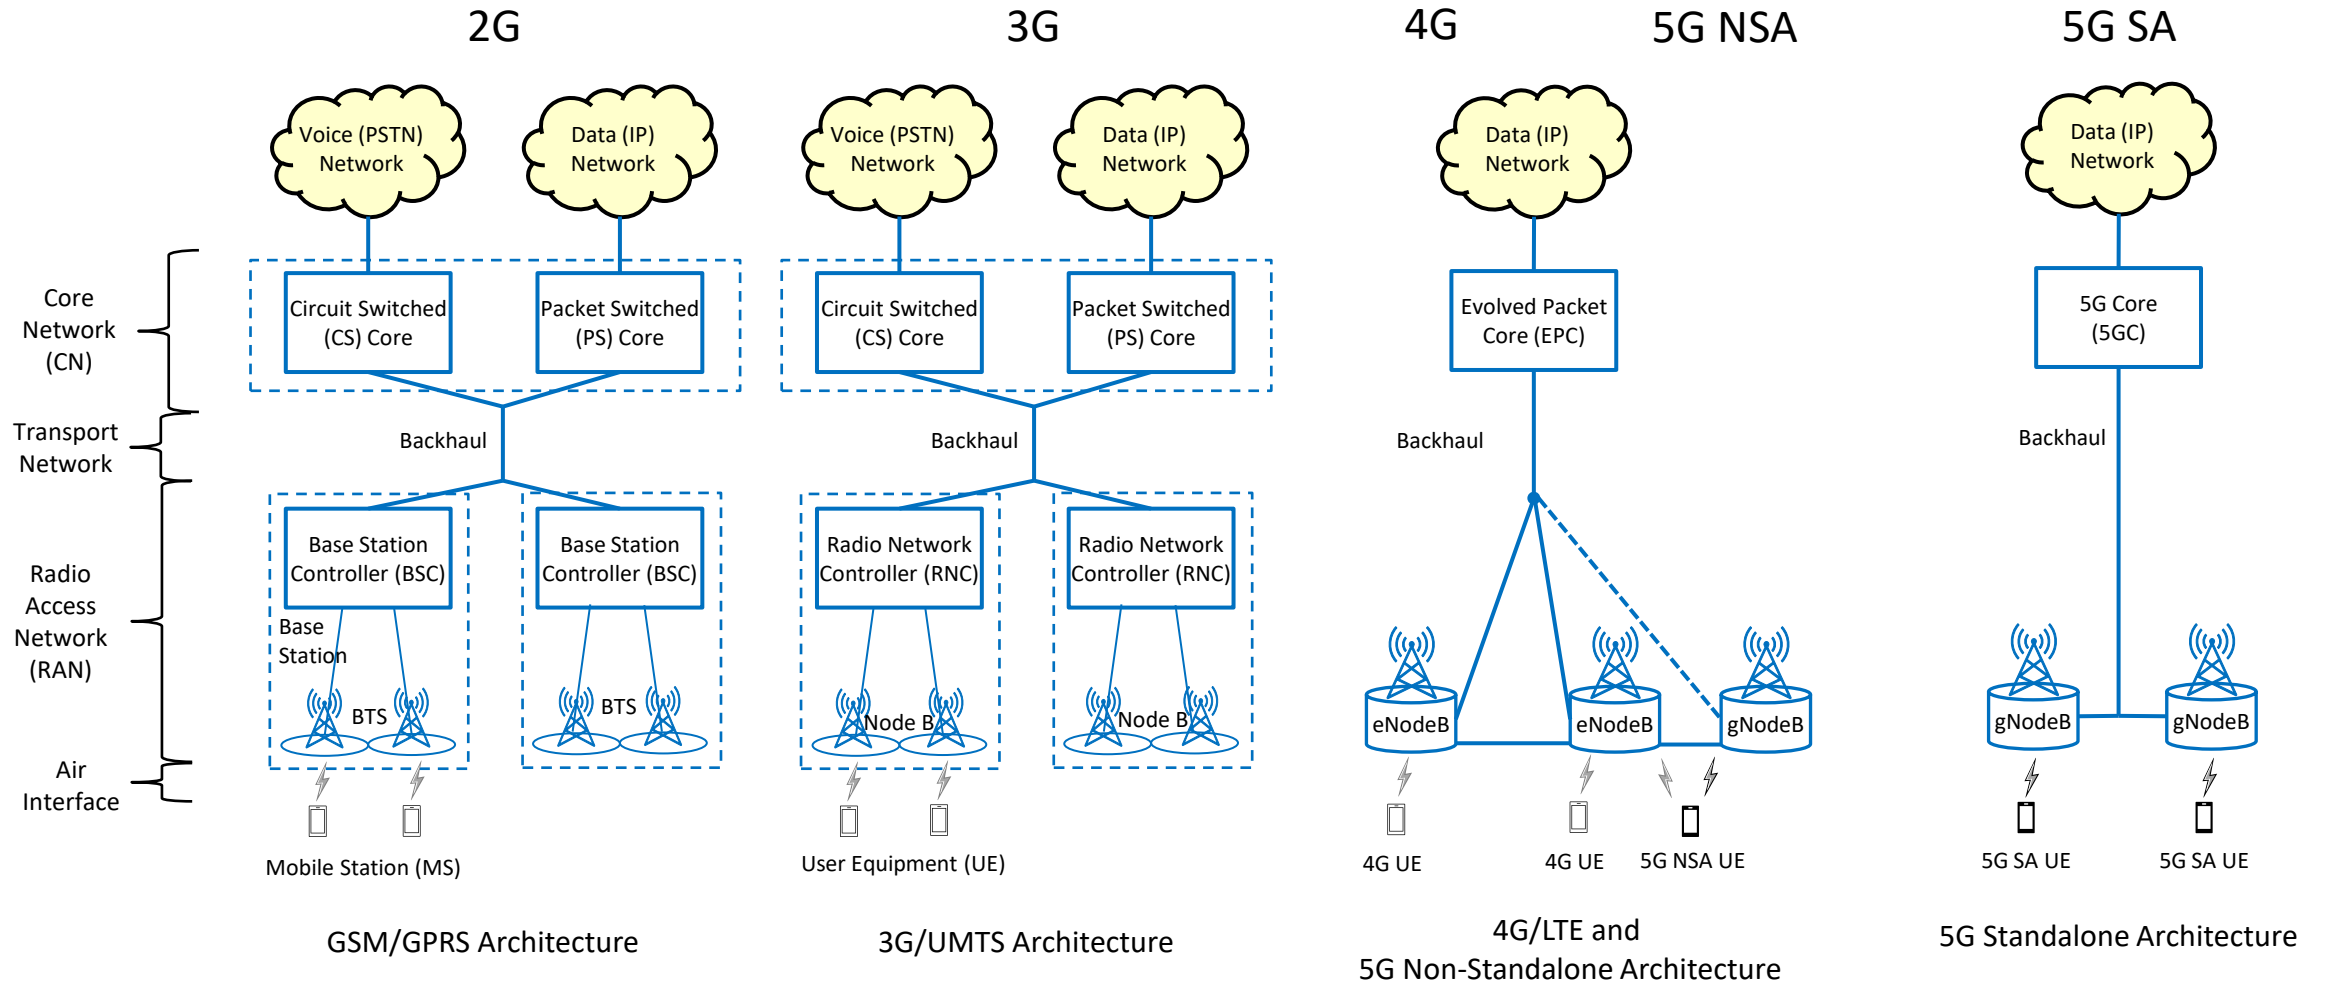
2G

3G

4G

5G NSA

5G SA

Voice (PSTN) Network

Data (IP) Network

Voice (PSTN) Network

Data (IP) Network

Data (IP) Network

Data (IP) Network

Core Network (CN)

Transport Network

Radio Access Network (RAN)

Air Interface

Circuit Switched (CS) Core

Packet Switched (PS) Core

Circuit Switched (CS) Core

Packet Switched (PS) Core

Evolved Packet Core (EPC)

5G Core (5GC)

Backhaul

Backhaul

Backhaul

Backhaul

Base Station Controller (BSC)

Base Station Controller (BSC)

Radio Network Controller (RNC)

Radio Network Controller (RNC)

Base Station

BTS

BTS

Node B

Node B

eNodeB

eNodeB

gNodeB

gNodeB

gNodeB

Mobile Station (MS)

User Equipment (UE)

4G UE

4G UE

5G NSA UE

5G SA UE

5G SA UE

GSM/GPRS Architecture

3G/UMTS Architecture

4G/LTE and 5G Non-Standalone Architecture

5G Standalone Architecture